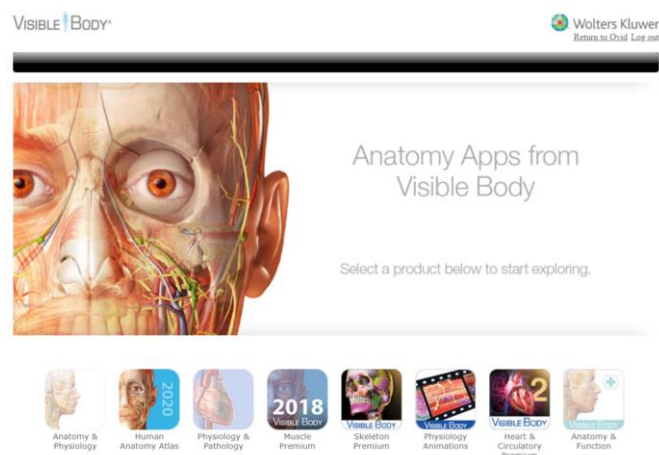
VISIBLE BODY®

Wolters Kluwer
Return to Ovid Log out

Anatomy Apps from Visible Body

Select a product below to start exploring.

Anatomy & Physiology

2020
Human Anatomy Atlas

Physiology & Pathology

2018
VISIBLE BODY
Muscle Premium

VISIBLE BODY
Skeleton Premium

VISIBLE BODY
Physiology Animations

2
VISIBLE BODY
Heart & Circulatory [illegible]

VISIBLE BODY
Anatomy & Function